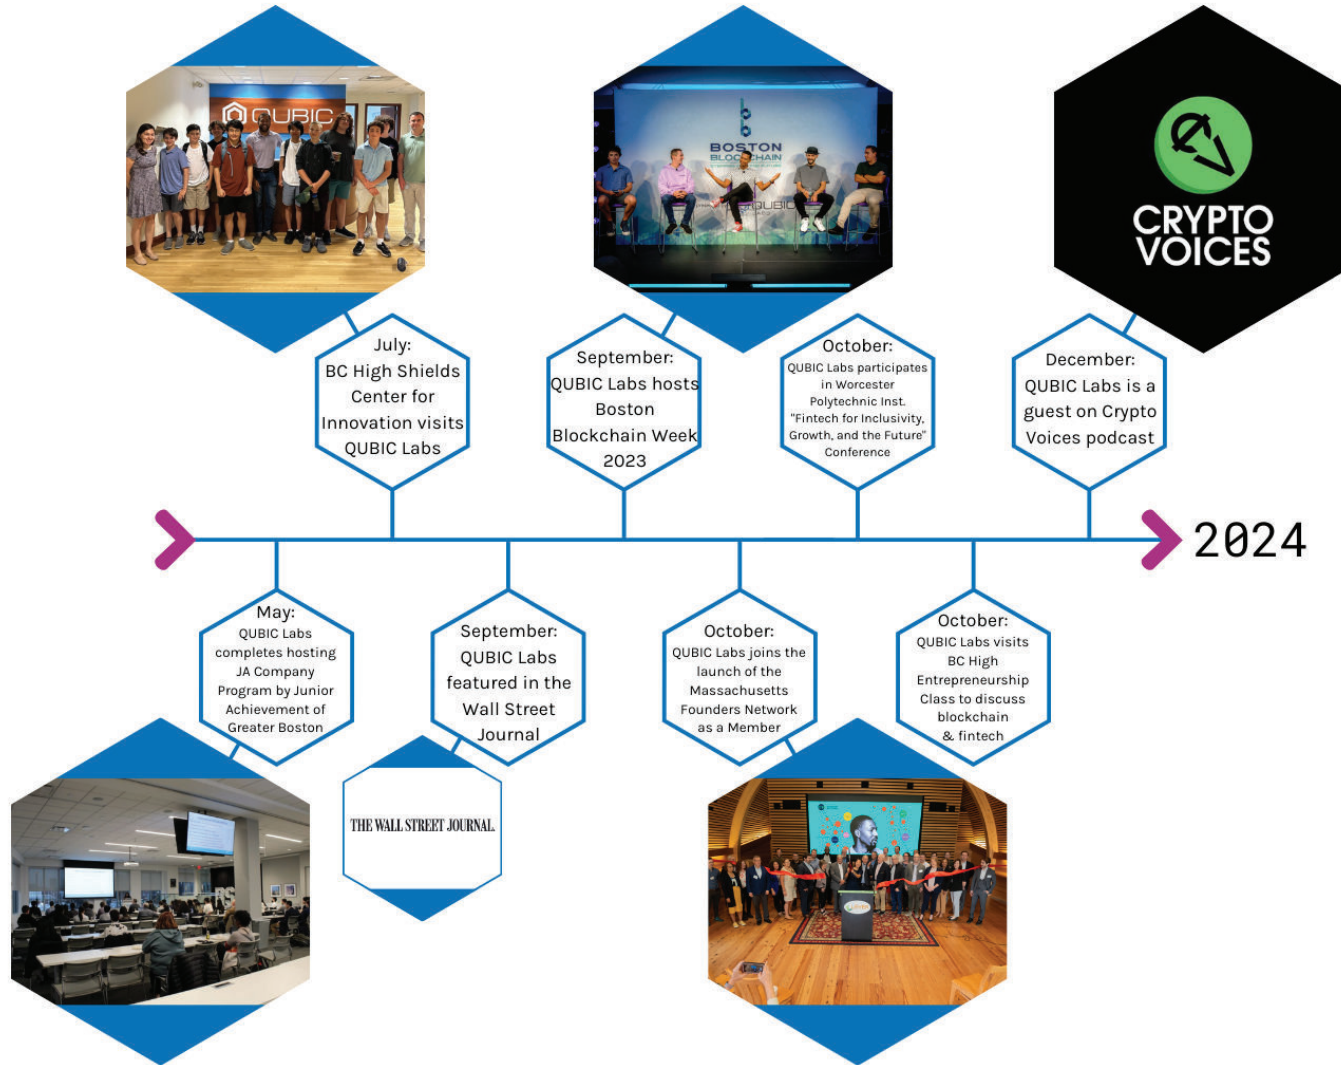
QUBIC

BOSTON BLOCKCHAIN

QUBIC

CRYPTO VOICES

July: BC High Shields Center for Innovation visits QUBIC Labs

September: QUBIC Labs hosts Boston Blockchain Week 2023

October: QUBIC Labs participates in Worcester Polytechnic Inst. "Fintech for Inclusivity, Growth, and the Future" Conference

December: QUBIC Labs is a guest on Crypto Voices podcast

2024

May: QUBIC Labs completes hosting JA Company Program by Junior Achievement of Greater Boston

September: QUBIC Labs featured in the Wall Street Journal

October: QUBIC Labs joins the launch of the Massachusetts Founders Network as a Member

October: QUBIC Labs visits BC High Entrepreneurship Class to discuss blockchain & fintech

THE WALL STREET JOURNAL.